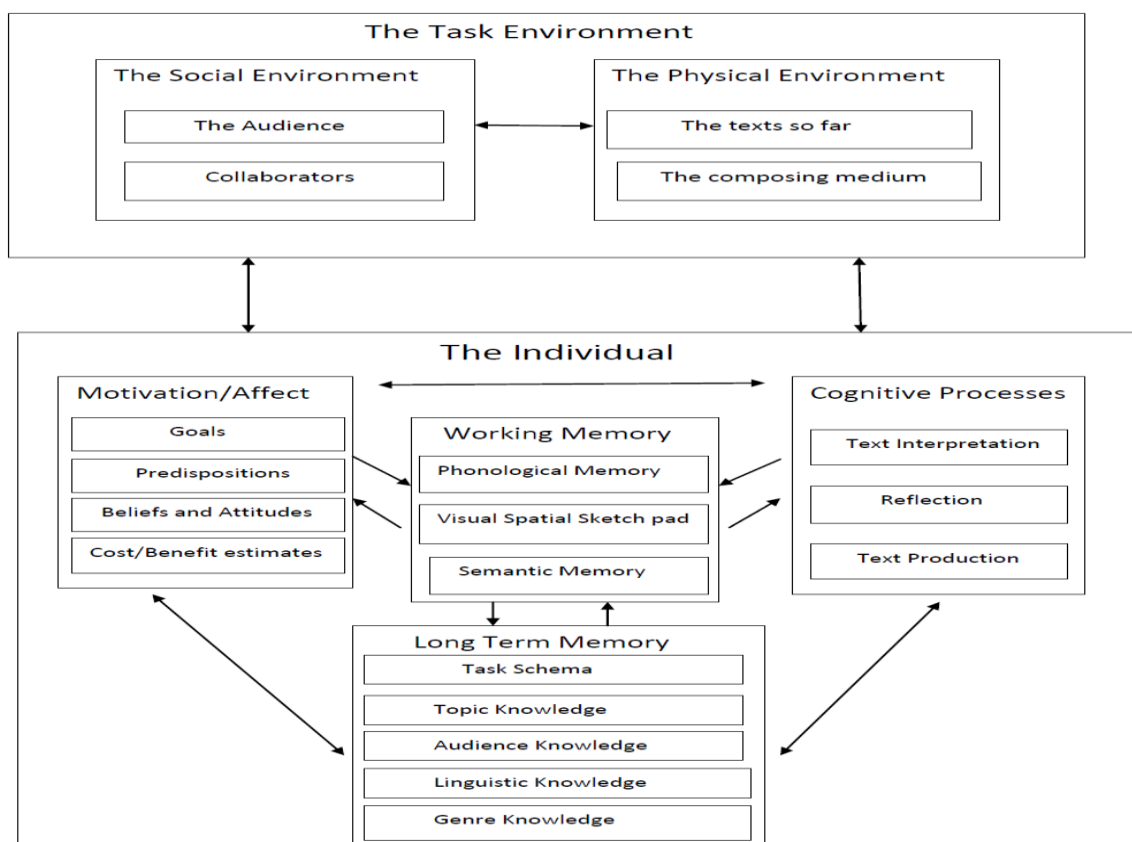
The Task Environment

The Social Environment

The Audience

Collaborators

The Physical Environment

The texts so far

The composing medium

The Individual

Motivation/Affect

Goals

Predispositions

Beliefs and Attitudes

Cost/Benefit estimates

Working Memory

Phonological Memory

Visual Spatial Sketch pad

Semantic Memory

Cognitive Processes

Text Interpretation

Reflection

Text Production

Long Term Memory

Task Schema

Topic Knowledge

Audience Knowledge

Linguistic Knowledge

Genre Knowledge